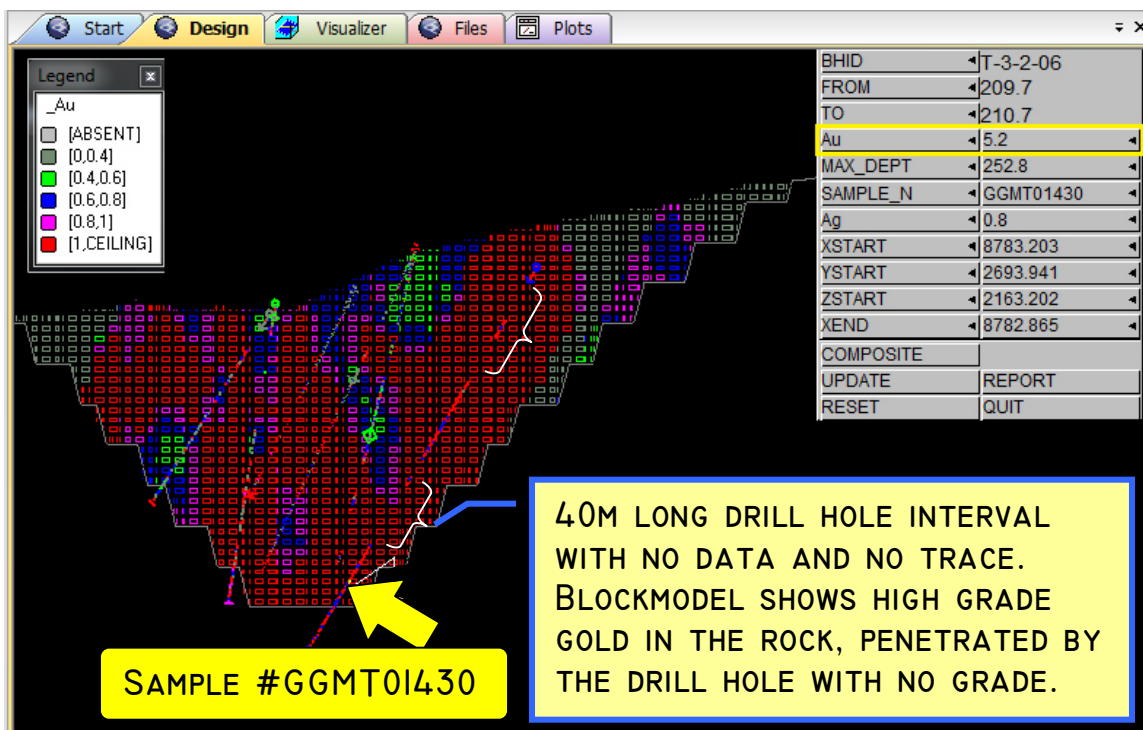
Start | Design | Visualizer | Files | Plots

Legend
_Au
[ABSENT]
[0,0.4]
[0.4,0.6]
[0.6,0.8]
[0.8,1]
[1,CEILING]

| | |
|---|---|
| BHID | T-3-2-06 |
| FROM | 209.7 |
| TO | 210.7 |
| Au | 5.2 |
| MAX_DEPT | 252.8 |
| SAMPLE_N | GGMT01430 |
| Ag | 0.8 |
| XSTART | 8783.203 |
| YSTART | 2693.941 |
| ZSTART | 2163.202 |
| XEND | 8782.865 |
| COMPOSITE | |
| UPDATE | REPORT |
| RESET | QUIT |

40m long drill hole interval with no data and no trace. Blockmodel shows high grade gold in the rock, penetrated by the drill hole with no grade.

Sample #GGMT01430